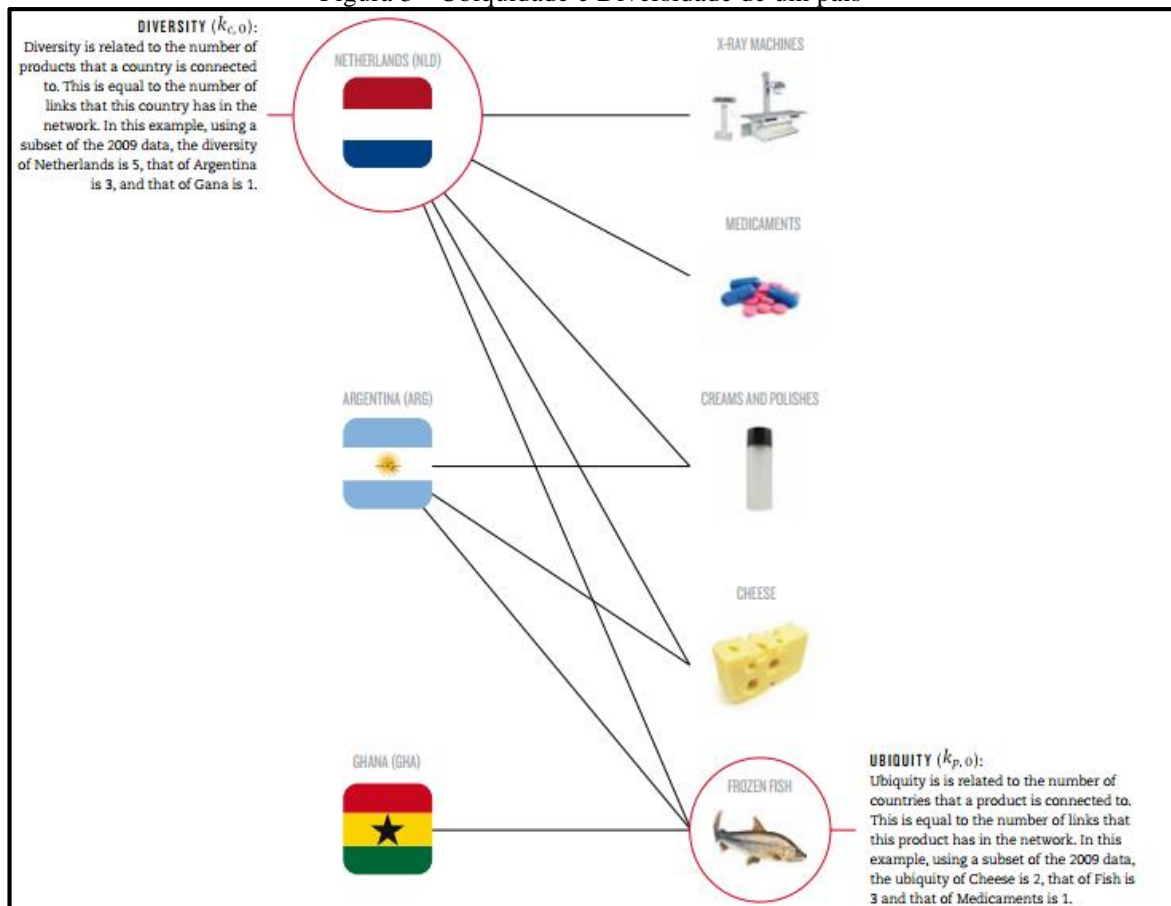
DIVERSITY ($k_{c,0}$):
Diversity is related to the number of products that a country is connected to. This is equal to the number of links that this country has in the network. In this example, using a subset of the 2009 data, the diversity of Netherlands is 5, that of Argentina is 3, and that of Gana is 1.

NETHERLANDS (NLD)

X-RAY MACHINES

MEDICAMENTS

ARGENTINA (ARG)

CREAMS AND POLISHES

CHEESE

GHANA (GHA)

FROZEN FISH

UBIQUITY ($k_{p,0}$):
Ubiquity is is related to the number of countries that a product is connected to. This is equal to the number of links that this product has in the network. In this example, using a subset of the 2009 data, the ubiquity of Cheese is 2, that of Fish is 3 and that of Medicaments is 1.